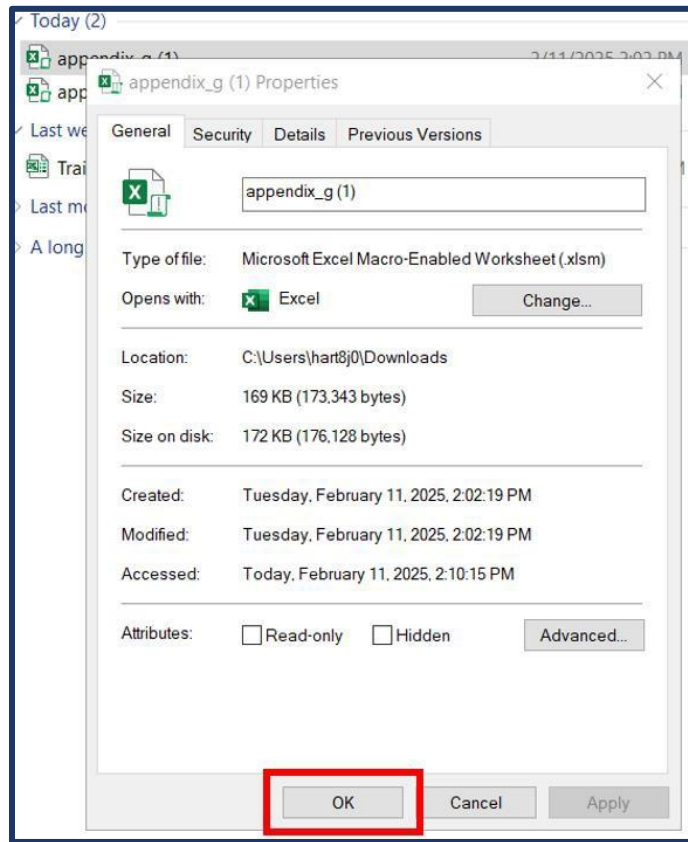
Today (2)
appendix_g (1) 2/11/2025 2:02 PM
app
Last we
Trai
Last m
A long

appendix_g (1) Properties
General Security Details Previous Versions
appendix_g (1)
Type of file: Microsoft Excel Macro-Enabled Worksheet (.xlsm)
Opens with: Excel Change...
Location: C:\Users\hart8j0\Downloads
Size: 169 KB (173,343 bytes)
Size on disk: 172 KB (176,128 bytes)
Created: Tuesday, February 11, 2025, 2:02:19 PM
Modified: Tuesday, February 11, 2025, 2:02:19 PM
Accessed: Today, February 11, 2025, 2:10:15 PM
Attributes: Read-only Hidden Advanced...
OK Cancel Apply